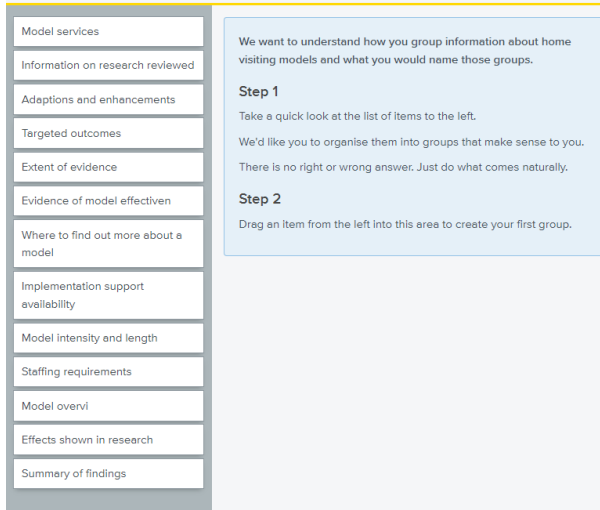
Model services

Information on research reviewed

Adaptions and enhancements

Targeted outcomes

Extent of evidence

Evidence of model effectiven

Where to find out more about a model

Implementation support availability

Model intensity and length

Staffing requirements

Model overvi

Effects shown in research

Summary of findings

We want to understand how you group information about home visiting models and what you would name those groups.

Step 1

Take a quick look at the list of items to the left.

We'd like you to organise them into groups that make sense to you.

There is no right or wrong answer. Just do what comes naturally.

Step 2

Drag an item from the left into this area to create your first group.